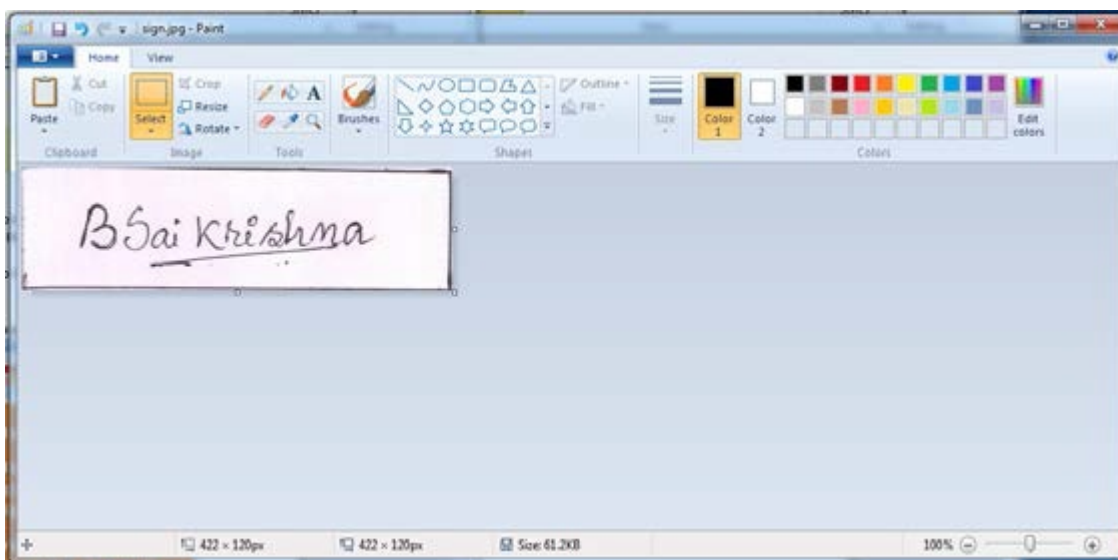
sign.jpg - Paint

Home
View

Paste
Cut
Copy
Clipboard

Select
Crop
Resize
Rotate
Image

A
Tools

Brushes

Outline
Fill
Shapes

Size

Color 1
Color 2

Edit colors
Colors

B Sai Krishna

422 × 120px
422 × 120px
Size: 61.2KB
100%